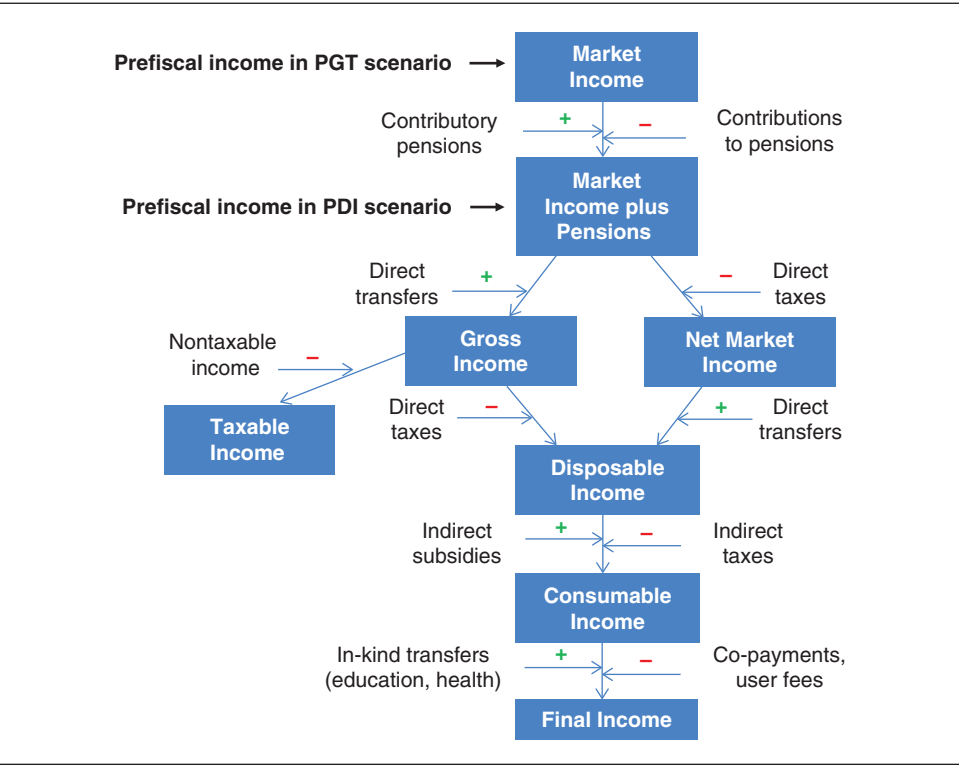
Prefiscal income in PGT scenario → Market Income

Contributory pensions +

− Contributions to pensions

Prefiscal income in PDI scenario → Market Income plus Pensions

Direct transfers +

− Direct taxes

Gross Income

Net Market Income

Nontaxable income −

Taxable Income

Direct taxes −

+ Direct transfers

Disposable Income

Indirect subsidies +

− Indirect taxes

Consumable Income

In-kind transfers (education, health) +

− Co-payments, user fees

Final Income